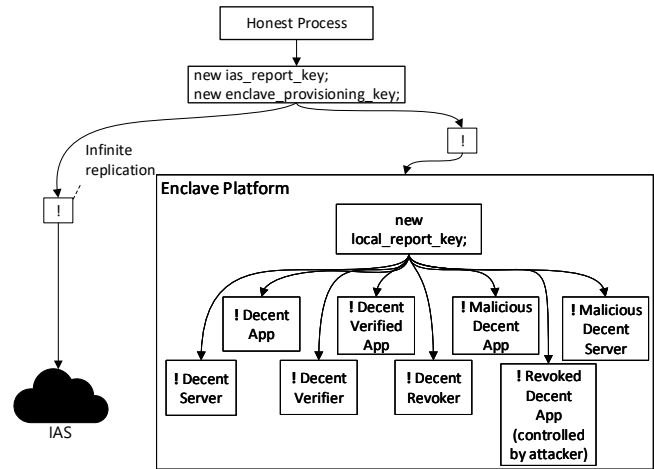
Honest Process

new ias_report_key;
new enclave_provisioning_key;

!

Infinite replication

!

Enclave Platform

new local_report_key;

! Decent App

! Decent Verified App

! Malicious Decent App

! Malicious Decent Server

! Decent Server

! Decent Verifier

! Decent Revoker

! Revoked Decent App (controlled by attacker)

IAS